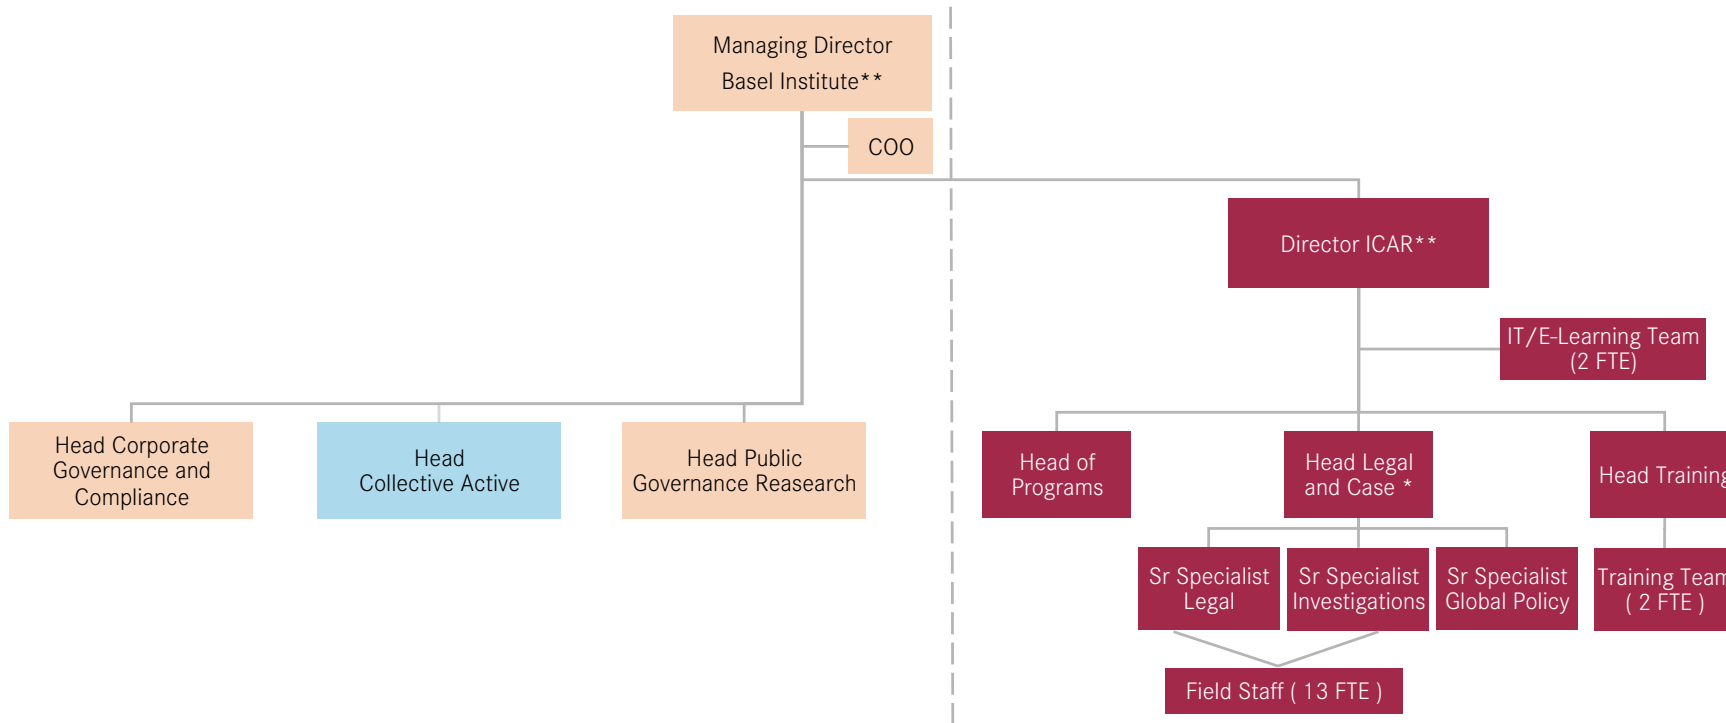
Managing Director
Basel Institute**

COO

Director ICAR**

IT/E-Learning Team
(2 FTE)

Head Corporate Governance and Compliance

Head
Collective Active

Head Public
Governance Reasearch

Head of
Programs

Head Legal
and Case *

Head Training

Sr Specialist
Legal

Sr Specialist
Investigations

Sr Specialist
Global Policy

Training Team
( 2 FTE )

Field Staff ( 13 FTE )